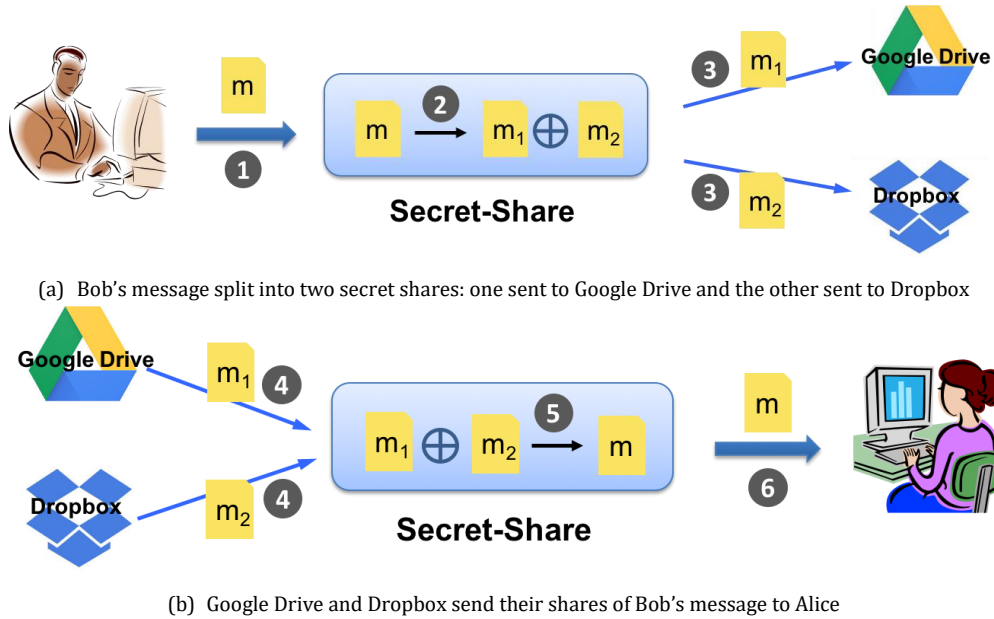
m

1

m

2

$m_1 \oplus m_2$

Secret-Share

3

$m_1$

Google Drive

3

$m_2$

Dropbox

(a) Bob's message split into two secret shares: one sent to Google Drive and the other sent to Dropbox

Google Drive

$m_1$

4

Dropbox

$m_2$

4

$m_1 \oplus m_2$

5

m

Secret-Share

m

6

(b) Google Drive and Dropbox send their shares of Bob's message to Alice